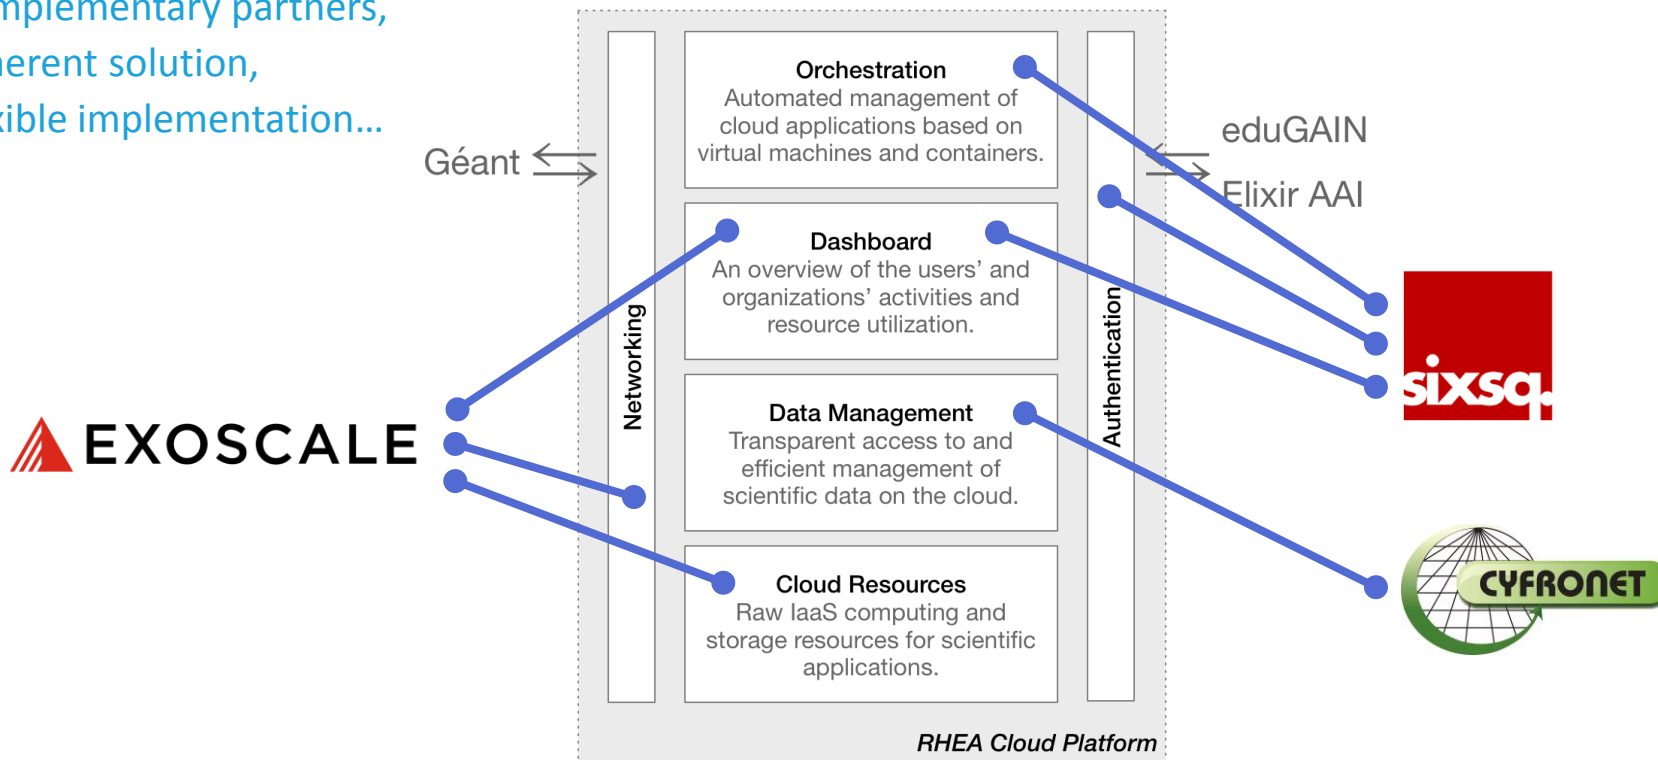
mplementary partners,
erent solution,
ible implementation…

Géant

Networking

Orchestration
Automated management of cloud applications based on virtual machines and containers.

Dashboard
An overview of the users' and organizations' activities and resource utilization.

Data Management
Transparent access to and efficient management of scientific data on the cloud.

Cloud Resources
Raw IaaS computing and storage resources for scientific applications.

Authentication

eduGAIN
Elixir AAI

RHEA Cloud Platform

EXOSCALE

sixsq

CYFRONET